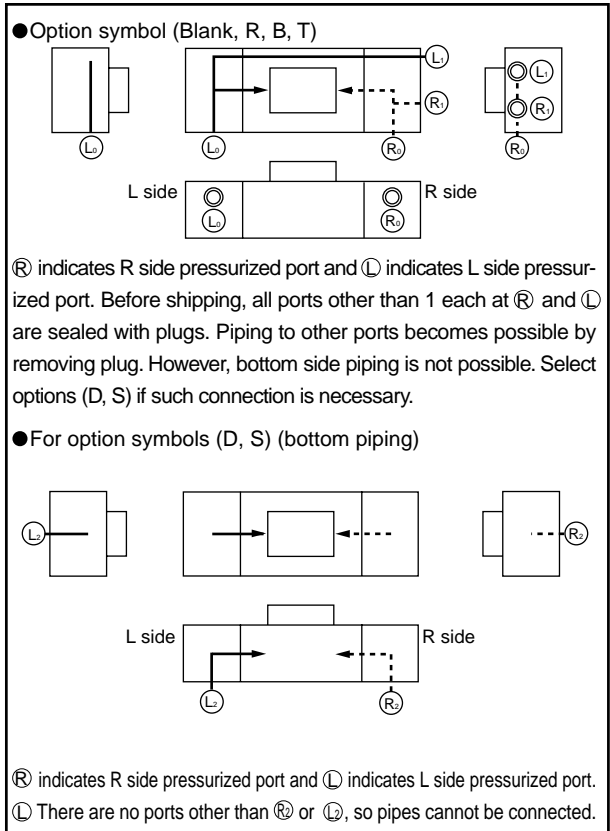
●Option symbol (Blank, R, B, T)

$L_1$

$R_1$

$L_0$

$L_0$

$R_0$

$L_1$

$R_1$

$R_0$

L side

$L_0$

R side

$R_0$

Ⓡ indicates R side pressurized port and Ⓛ indicates L side pressurized port. Before shipping, all ports other than 1 each at Ⓡ and Ⓛ are sealed with plugs. Piping to other ports becomes possible by removing plug. However, bottom side piping is not possible. Select options (D, S) if such connection is necessary.

●For option symbols (D, S) (bottom piping)

$L_2$

$R_2$

L side

R side

$L_2$

$R_2$

Ⓡ indicates R side pressurized port and Ⓛ indicates L side pressurized port.
Ⓛ There are no ports other than $R_2$ or $L_2$, so pipes cannot be connected.